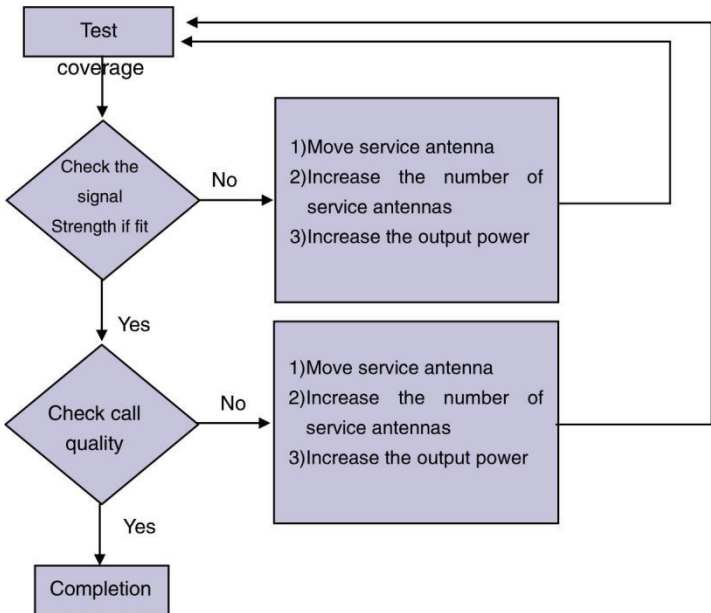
Test coverage

Check the signal Strength if fit

No

1)Move service antenna
2)Increase the number of service antennas
3)Increase the output power

Yes

Check call quality

No

1)Move service antenna
2)Increase the number of service antennas
3)Increase the output power

Yes

Completion